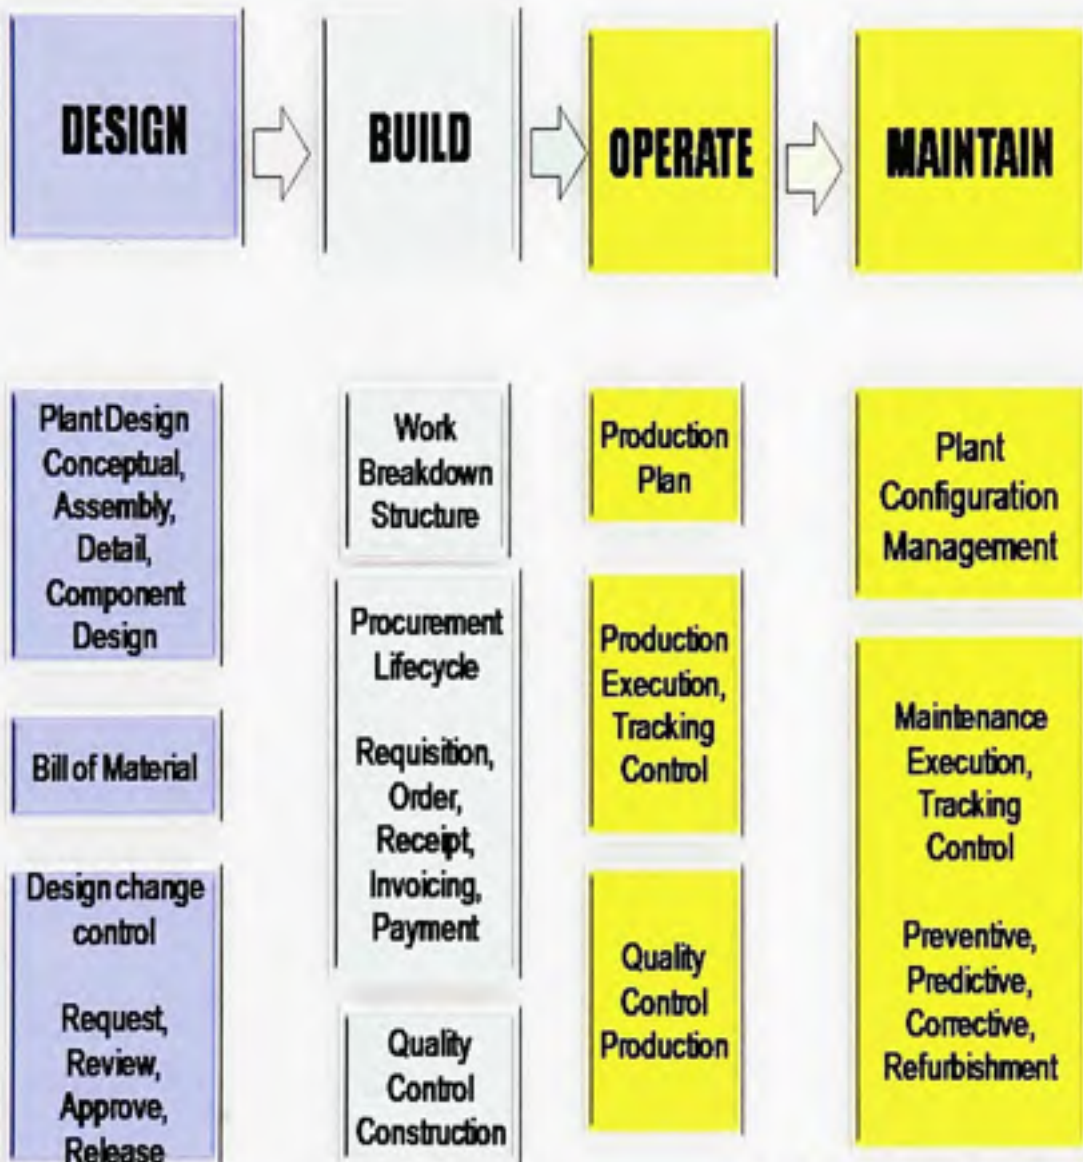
DESIGN

BUILD

OPERATE

MAINTAIN

Plant Design Conceptual, Assembly, Detail, Component Design

Bill of Material

Design change control

Request, Review, Approve, Release

Work Breakdown Structure

Procurement Lifecycle

Requisition, Order, Receipt, Invoicing, Payment

Quality Control Construction

Production Plan

Production Execution, Tracking Control

Quality Control Production

Plant Configuration Management

Maintenance Execution, Tracking Control

Preventive, Predictive, Corrective, Refurbishment